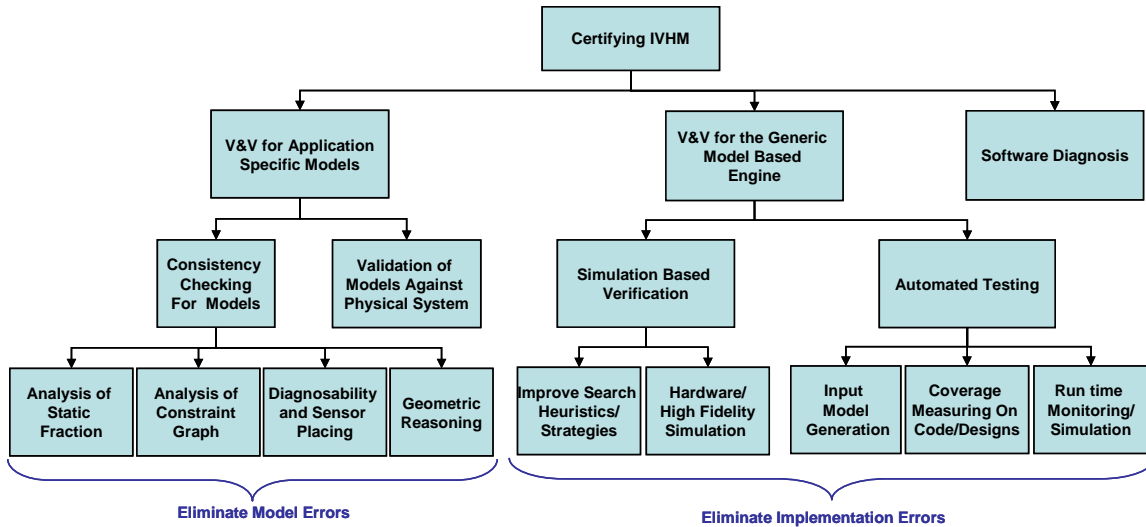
Certifying IVHM

V&V for Application Specific Models

V&V for the Generic Model Based Engine

Software Diagnosis

Consistency Checking For Models

Validation of Models Against Physical System

Simulation Based Verification

Automated Testing

Analysis of Static Fraction

Analysis of Constraint Graph

Diagnosability and Sensor Placing

Geometric Reasoning

Improve Search Heuristics/ Strategies

Hardware/ High Fidelity Simulation

Input Model Generation

Coverage Measuring On Code/Designs

Run time Monitoring/ Simulation

Eliminate Model Errors

Eliminate Implementation Errors